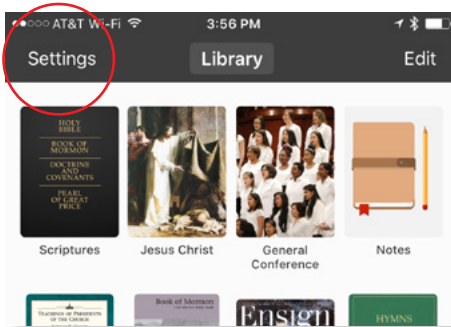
AT&T Wi-Fi 3:56 PM

Settings Library Edit

HOLY BIBLE
BOOK OF MORMON
DOCTRINE AND COVENANTS
PEARL OF GREAT PRICE

Scriptures

Jesus Christ

General Conference

Notes

TEACHINGS OF PRESIDENTS OF THE CHURCH

Book of Mormon

Ensign

HYMNS